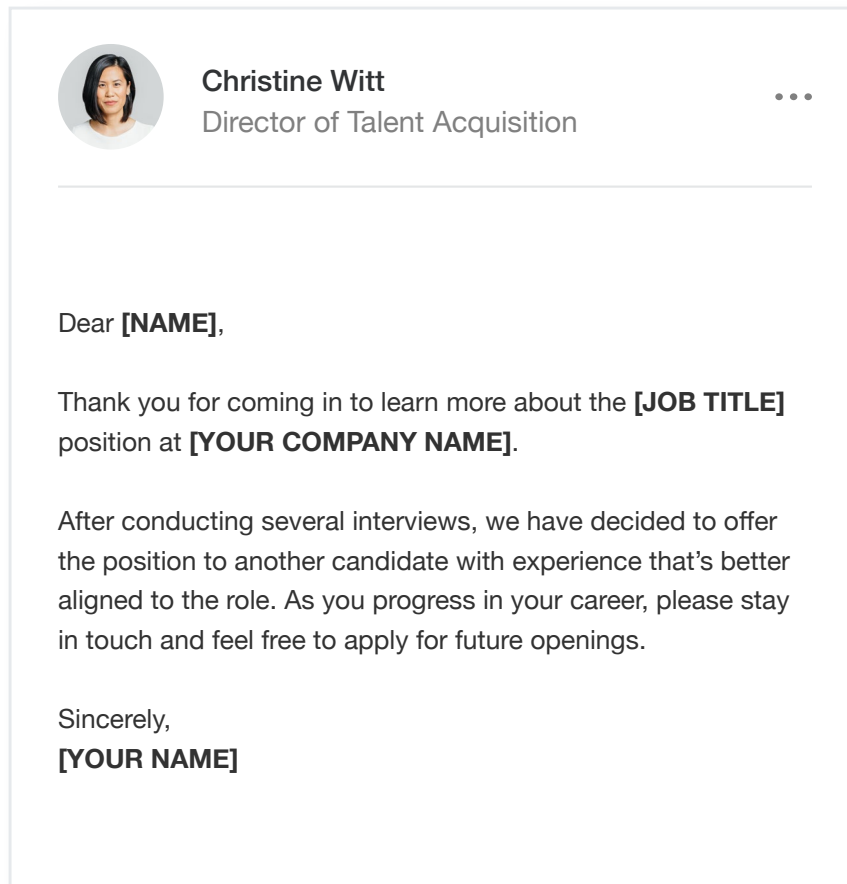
Christine Witt
Director of Talent Acquisition

...

Dear **[NAME]**,

Thank you for coming in to learn more about the **[JOB TITLE]** position at **[YOUR COMPANY NAME]**.

After conducting several interviews, we have decided to offer the position to another candidate with experience that's better aligned to the role. As you progress in your career, please stay in touch and feel free to apply for future openings.

Sincerely,
**[YOUR NAME]**